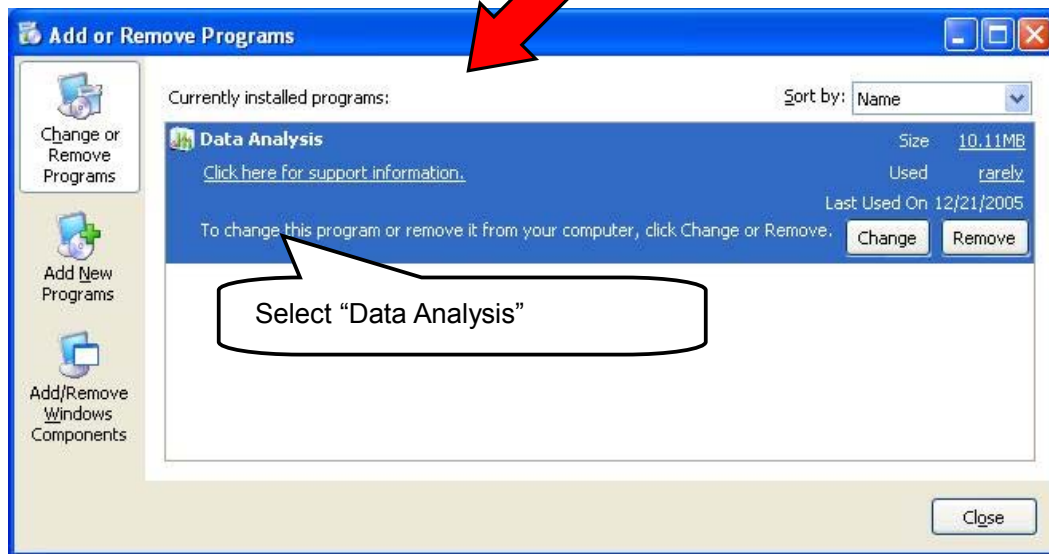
Add or Remove Programs

Change or Remove Programs

Add New Programs

Add/Remove Windows Components

Currently installed programs:

Sort by: Name

Data Analysis

Size 10.11MB

Click here for support information.

Used rarely

Last Used On 12/21/2005

To change this program or remove it from your computer, click Change or Remove.

Change

Remove

Select “Data Analysis”

Close